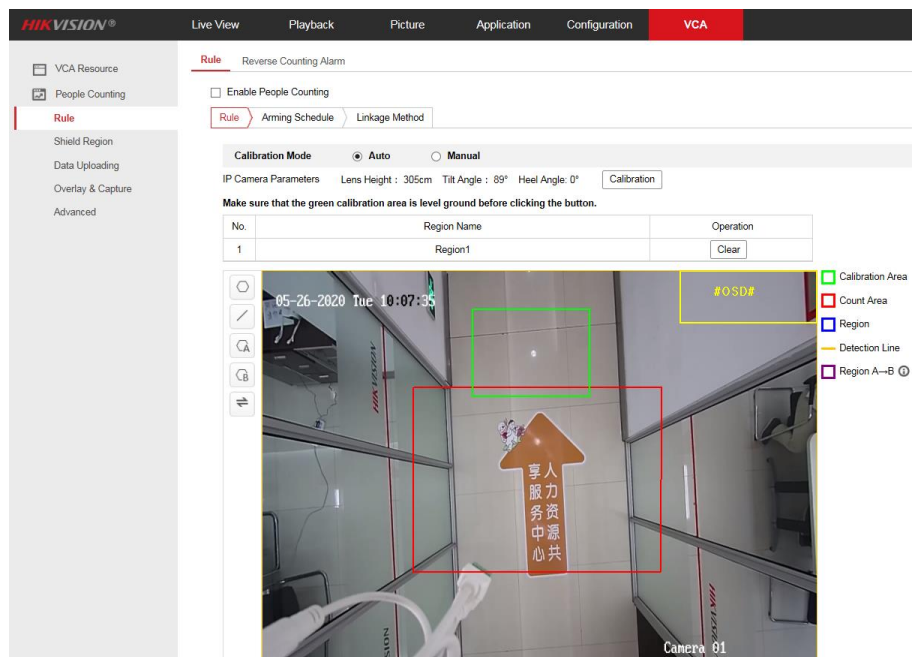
HIKVISION®

Live View
Playback
Picture
Application
Configuration
VCA

VCA Resource
People Counting
Rule
Shield Region
Data Uploading
Overlay & Capture
Advanced

Rule
Reverse Counting Alarm

Enable People Counting

Rule
Arming Schedule
Linkage Method

Calibration Mode
Auto
Manual

IP Camera Parameters
Lens Height : 305cm
Tilt Angle : 89°
Heel Angle: 0°
Calibration

Make sure that the green calibration area is level ground before clicking the button.

| No. | Region Name | Operation |
|---|---|---|
| 1 | Region1 | Clear |

05-26-2020 Tue 10:07:35

#OSD#

享人
服力
务资
中源
心共

Camera 01

Calibration Area
Count Area
Region
Detection Line
Region A→B